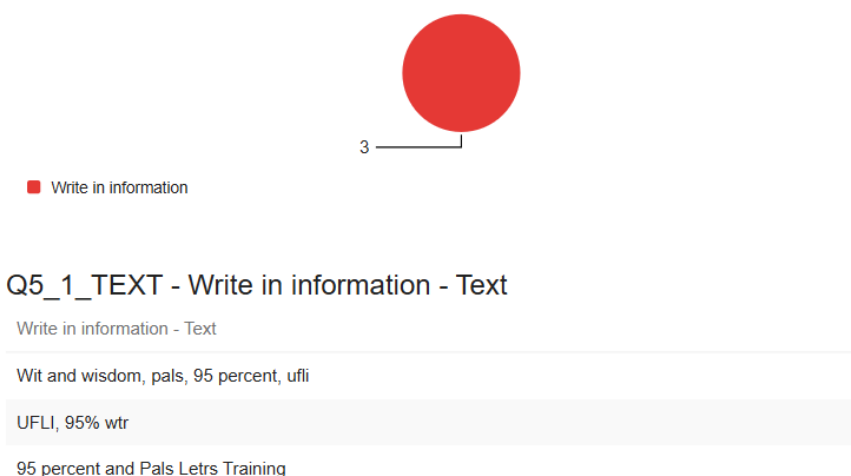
3

Write in information

Q5_1_TEXT - Write in information - Text

| Write in information - Text |
|---|
| Wit and wisdom, pals, 95 percent, ufli |
| UFLI, 95% wtr |
| 95 percent and Pals Letrs Training |